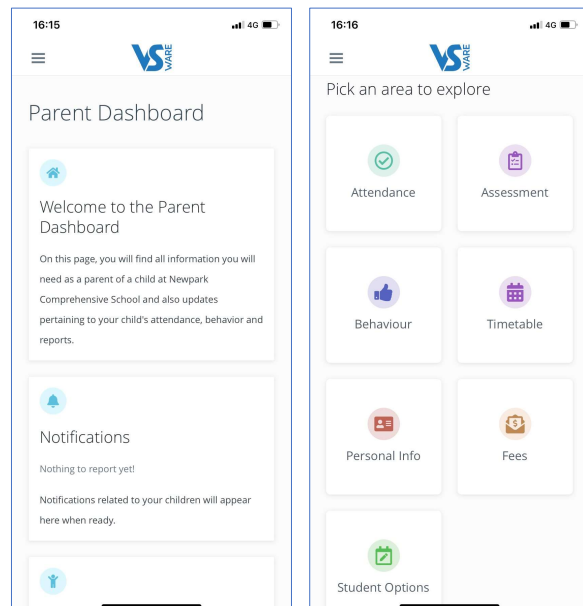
16:15

4G

VS WARE

Parent Dashboard

Welcome to the Parent Dashboard

On this page, you will find all information you will need as a parent of a child at Newpark Comprehensive School and also updates pertaining to your child's attendance, behavior and reports.

Notifications

Nothing to report yet!

Notifications related to your children will appear here when ready.

16:16

4G

VS WARE

Pick an area to explore

Attendance

Assessment

Behaviour

Timetable

Personal Info

Fees

Student Options